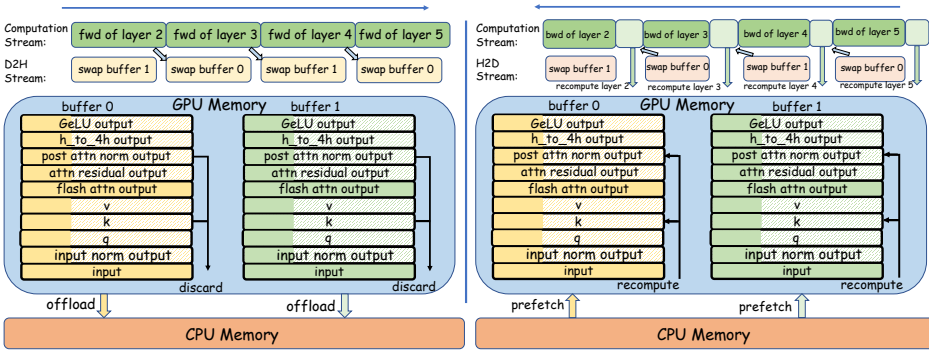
Computation Stream:

fwd of layer 2 | fwd of layer 3 | fwd of layer 4 | fwd of layer 5

D2H Stream:

swap buffer 1 | swap buffer 0 | swap buffer 1 | swap buffer 0

GPU Memory

buffer 0

GeLU output
h_to_4h output
post attn norm output
attn residual output
flash attn output
v
k
q
input norm output
input

buffer 1

GeLU output
h_to_4h output
post attn norm output
attn residual output
flash attn output
v
k
q
input norm output
input

discard

discard

offload

offload

CPU Memory

Computation Stream:

bwd of layer 2 | bwd of layer 3 | bwd of layer 4 | bwd of layer 5

H2D Stream:

swap buffer 1 | swap buffer 0 | swap buffer 1 | swap buffer 0

recompute layer 2 | recompute layer 3 | recompute layer 4 | recompute layer 5

GPU Memory

buffer 0

GeLU output
h_to_4h output
post attn norm output
attn residual output
flash attn output
v
k
q
input norm output
input

buffer 1

GeLU output
h_to_4h output
post attn norm output
attn residual output
flash attn output
v
k
q
input norm output
input

recompute

recompute

prefetch

prefetch

CPU Memory